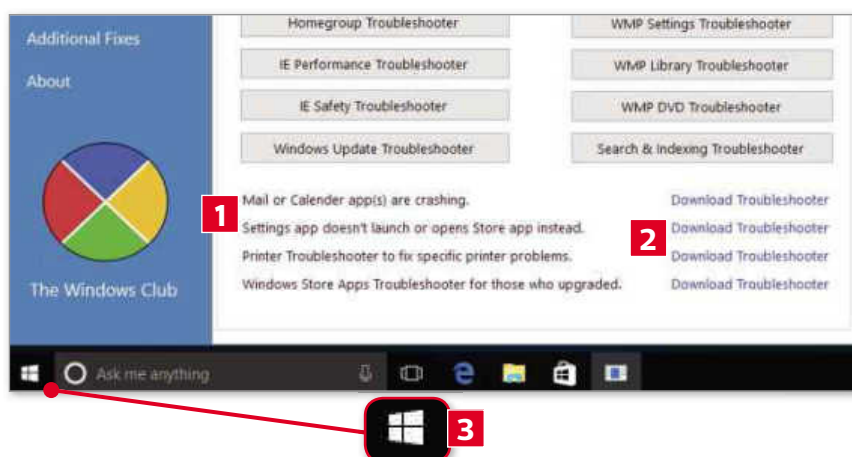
Additional Fixes

About

The Windows Club

Homegroup Troubleshooter

WMP Settings Troubleshooter

IE Performance Troubleshooter

WMP Library Troubleshooter

IE Safety Troubleshooter

WMP DVD Troubleshooter

Windows Update Troubleshooter

Search & Indexing Troubleshooter

1

Mail or Calender app(s) are crashing. Download Troubleshooter

Settings app doesn't launch or opens Store app instead. 2 Download Troubleshooter

Printer Troubleshooter to fix specific printer problems. Download Troubleshooter

Windows Store Apps Troubleshooter for those who upgraded. Download Troubleshooter

Ask me anything

3